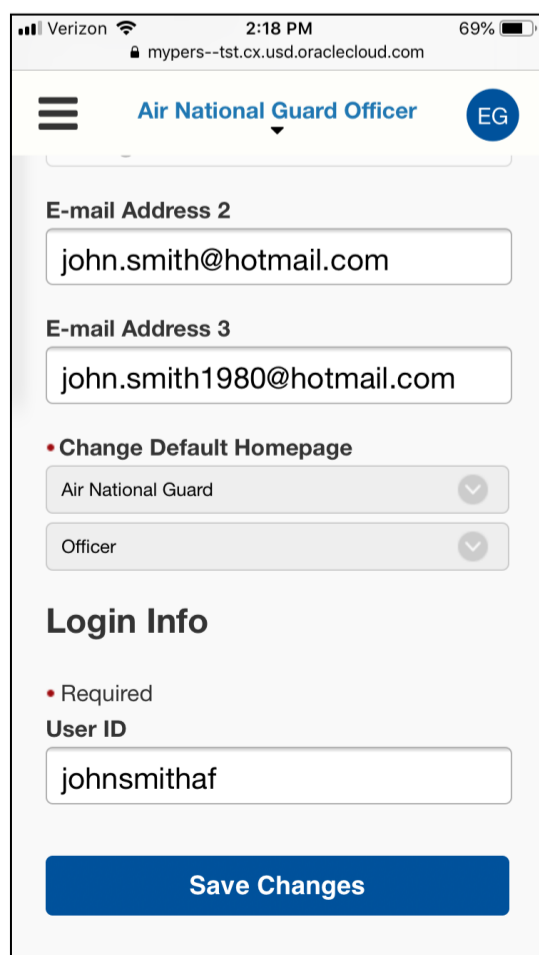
Verizon 2:18 PM 69%
mypers--tst.cx.usd.oraclecloud.com

Air National Guard Officer EG

E-mail Address 2
john.smith@hotmail.com

E-mail Address 3
john.smith1980@hotmail.com

• Change Default Homepage
Air National Guard
Officer

Login Info

• Required
User ID
johnsmithaf

Save Changes